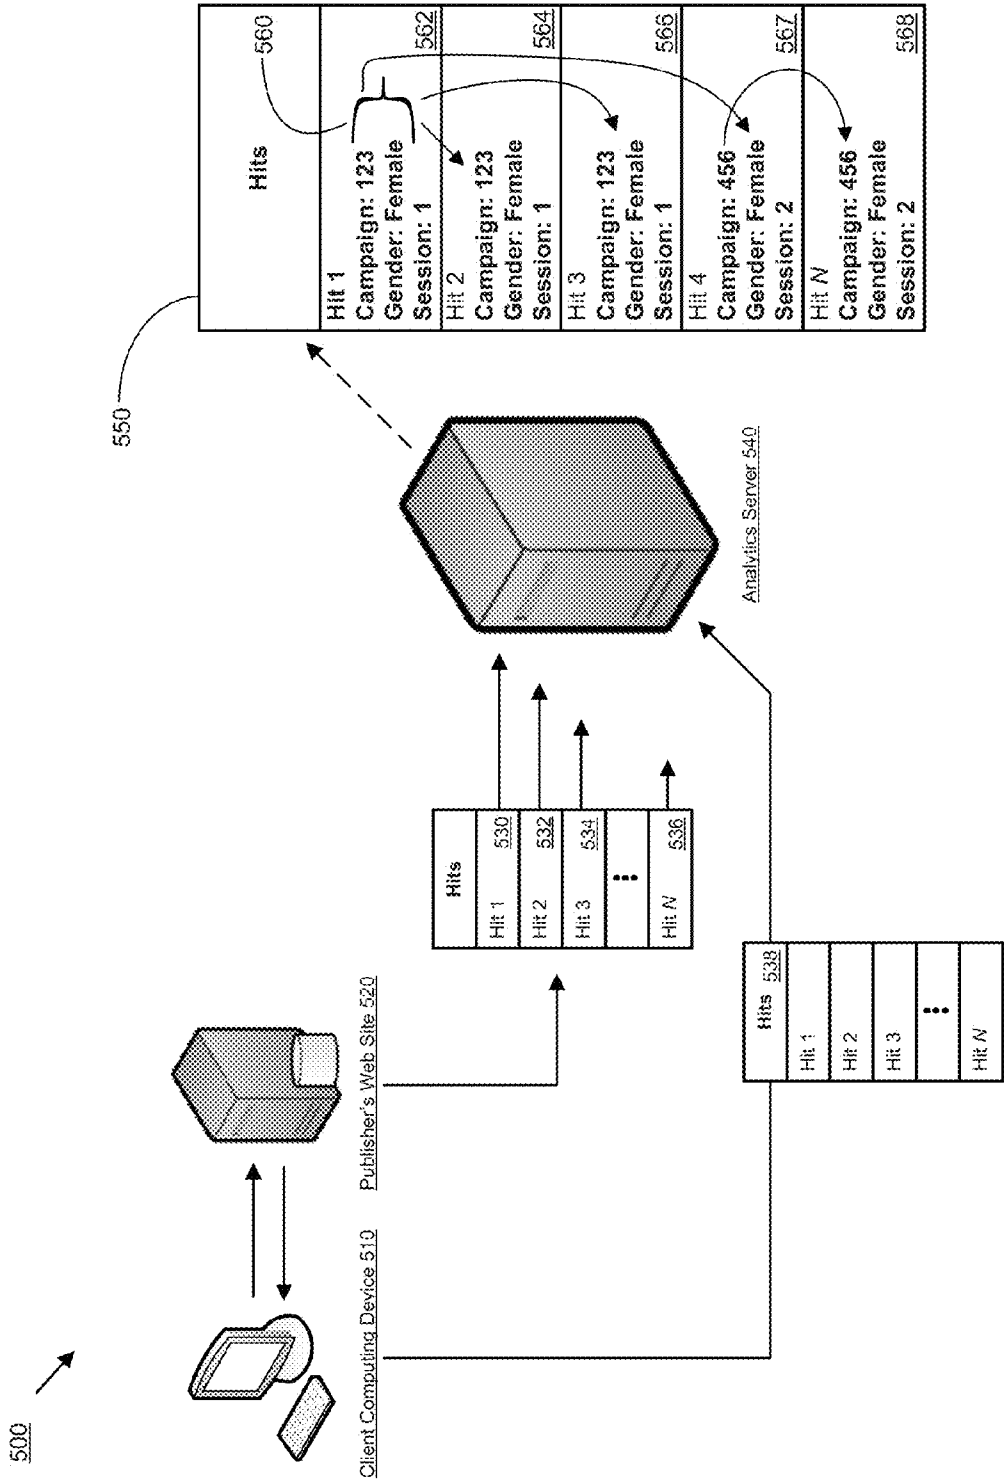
500

Client Computing Device 510

Publisher's Web Site 520

| Hits |
|---|
| Hit 1 530 |
| Hit 2 532 |
| Hit 3 534 |
| ⋮ |
| Hit N 536 |

| Hits 538 |
|---|
| Hit 1 |
| Hit 2 |
| Hit 3 |
| ⋮ |
| Hit N |

Analytics Server 540

550

560

| Hits |
|---|
| Hit 1 Campaign: 123 Gender: Female Session: 1 562 |
| Hit 2 Campaign: 123 Gender: Female Session: 1 564 |
| Hit 3 Campaign: 123 Gender: Female Session: 1 566 |
| Hit 4 Campaign: 456 Gender: Female Session: 2 567 |
| Hit N Campaign: 456 Gender: Female Session: 2 568 |